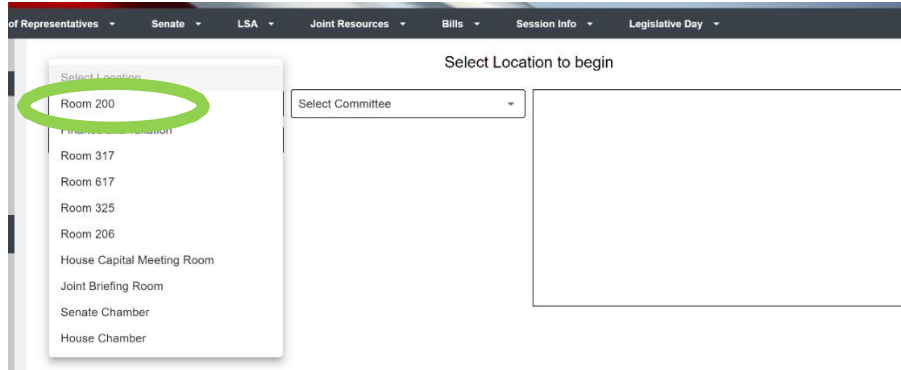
of Representatives ▾ Senate ▾ LSA ▾ Joint Resources ▾ Bills ▾ Session Info ▾ Legislative Day ▾

Select Location to begin

Select Location

Room 200

Finance and Taxation

Room 317

Room 617

Room 325

Room 206

House Capital Meeting Room

Joint Briefing Room

Senate Chamber

House Chamber

Select Committee